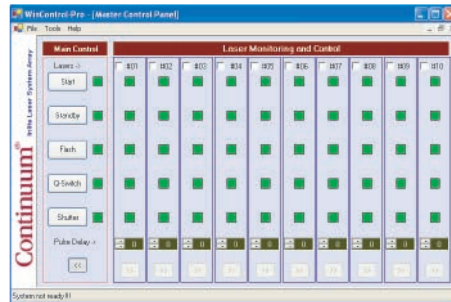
WinControl-Pro - [Master Control Panel]
File Tools Help

Main Control

Laser Monitoring and Control

Lasers ->

#01 #02 #03 #04 #05 #06 #07 #08 #09 #10

Start

Standby

Flash

Q-Switch

Shutter

Pulse Delay ->

0 0 0 0 0 0 0 0 0 0

<<

Inlite Laser System Array

Continuum®

System not ready !!!